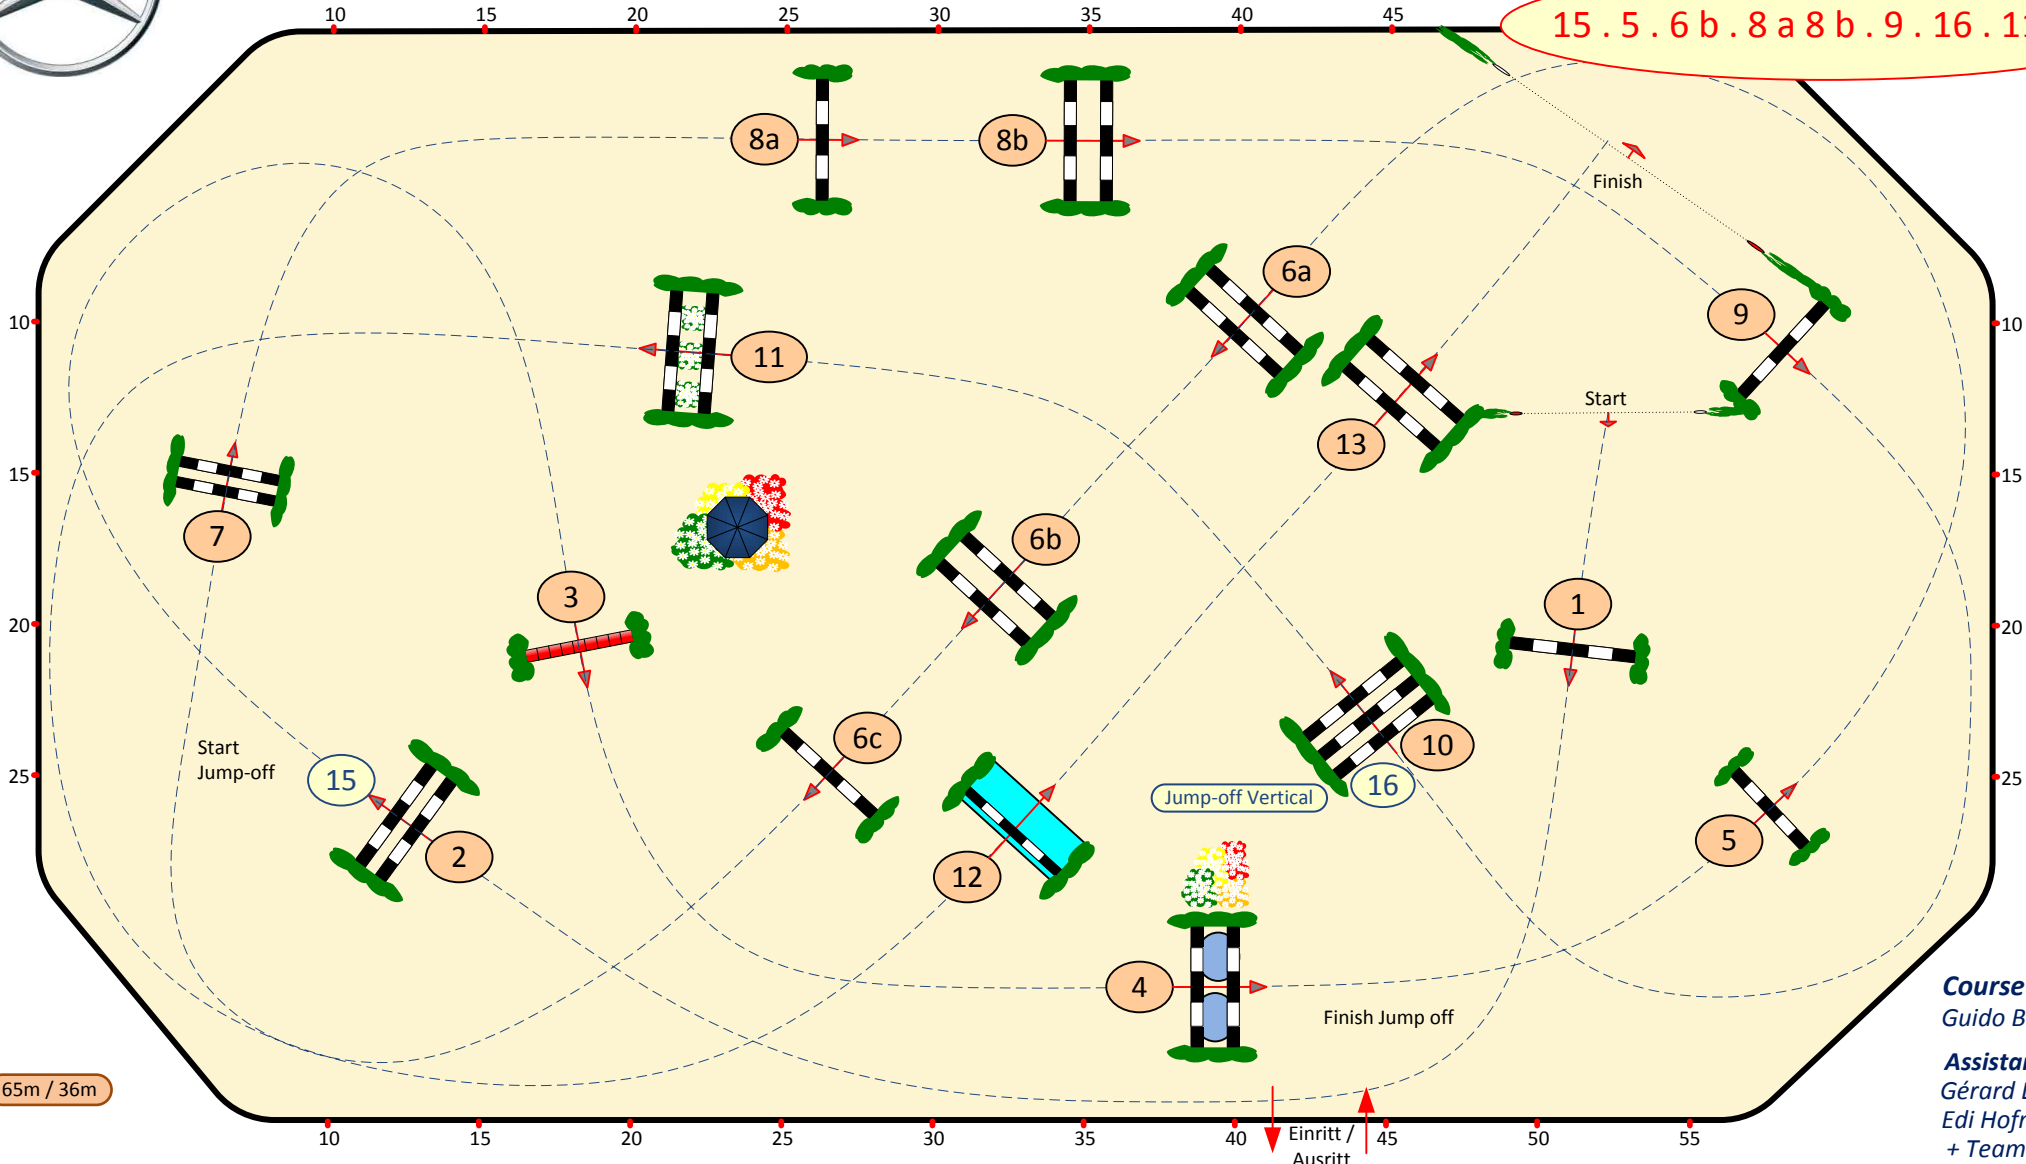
10 15 20 25 30 35 40 45

15 . 5 . 6 b . 8 a 8 b . 9 . 16 . 1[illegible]

8a 8b

Finish

6a

9

10 10

11

Start

13

15 15

7

6b

1

3

20 20

10

6c

Start Jump-off

15

25 25

Jump-off Vertical

16

5

2

12

4

Course
Guido B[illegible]

Finish Jump off

Assista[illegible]
Gérard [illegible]
Edi Hofr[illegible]
+ Team

65m / 36m

10 15 20 25 30 35 40 45 50 55

Einritt / Ausritt